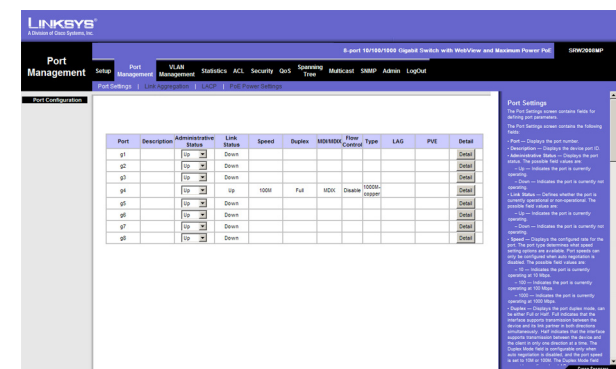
LINKSYS®
A Division of Cisco Systems, Inc.

8-port 10/100/1000 Gigabit Switch with WebView and Maximum Power PoE SRW2008MP

Port Management

Setup | Port Management | VLAN Management | Statistics | ACL | Security | QoS | Spanning Tree | Multicast | SNMP | Admin | LogOut

Port Settings | Link Aggregation | LACP | PoE Power Settings

Port Configuration

| Port | Description | Administrative Status | Link Status | Speed | Duplex | MDI/MDIX | Flow Control | Type | LAG | PVE | Detail |
|---|---|---|---|---|---|---|---|---|---|---|---|
| g1 | | Up | Down | | | | | | | | Detail |
| g2 | | Up | Down | | | | | | | | Detail |
| g3 | | Up | Down | | | | | | | | Detail |
| g4 | | Up | Up | 100M | Full | MDIX | Disable | 1000M-copper | | | Detail |
| g5 | | Up | Down | | | | | | | | Detail |
| g6 | | Up | Down | | | | | | | | Detail |
| g7 | | Up | Down | | | | | | | | Detail |
| g8 | | Up | Down | | | | | | | | Detail |

Port Settings
The Port Settings screen contains fields for defining port parameters.
The Port Settings screen contains the following fields:
– Port — Displays the port number.
– Description — Displays the device port ID.
– Administrative Status — Displays the port status. The possible field values are:
– Up — Indicates the port is currently operating.
– Down — Indicates the port is currently not operating.
– Link Status — Defines whether the port is currently operational or non-operational. The possible field values are:
– Up — Indicates the port is currently operating.
– Down — Indicates the port is currently not operating.
– Speed — Displays the configured rate for the port. The port type determines what speed setting options are available. Port speeds can only be configured when auto negotiation is disabled. The possible field values are:
– 10 — Indicates the port is currently operating at 10 Mbps.
– 100 — Indicates the port is currently operating at 100 Mbps.
– 1000 — Indicates the port is currently operating at 1000 Mbps.
– Duplex — Displays the port duplex mode, can be either Full or Half. Full indicates that the interface supports transmission between the device and its link partner in both directions simultaneously. Half indicates that the interface supports transmission between the device and the client in only one direction at a time. The Duplex Mode field is configurable only when auto negotiation is disabled, and the port speed is set to 10M or 100M. The Duplex Mode field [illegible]